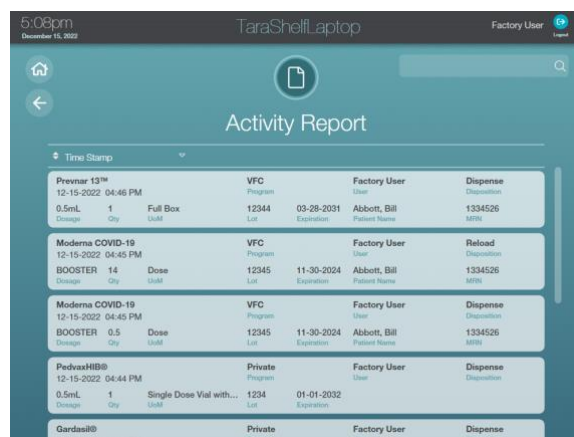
5:08pm
December 15, 2022

TaraShelfLaptop

Factory User
Logout

Activity Report

Time Stamp

Prevnar 13™
12-15-2022 04:46 PM
0.5mL Dosage
1 Qty
Full Box UoM
VFC Program
12344 Lot
03-28-2031 Expiration
Factory User User
Abbott, Bill Patient Name
Dispense Disposition
1334526 MRN

Moderna COVID-19
12-15-2022 04:45 PM
BOOSTER Dosage
14 Qty
Dose UoM
VFC Program
12345 Lot
11-30-2024 Expiration
Factory User User
Abbott, Bill Patient Name
Reload Disposition
1334526 MRN

Moderna COVID-19
12-15-2022 04:45 PM
BOOSTER Dosage
0.5 Qty
Dose UoM
VFC Program
12345 Lot
11-30-2024 Expiration
Factory User User
Abbott, Bill Patient Name
Dispense Disposition
1334526 MRN

PedvaxHIB®
12-15-2022 04:44 PM
0.5mL Dosage
1 Qty
Single Dose Vial with... UoM
Private Program
1234 Lot
01-01-2032 Expiration
Factory User User
Dispense Disposition

Gardasil®
Private
Factory User
Dispense